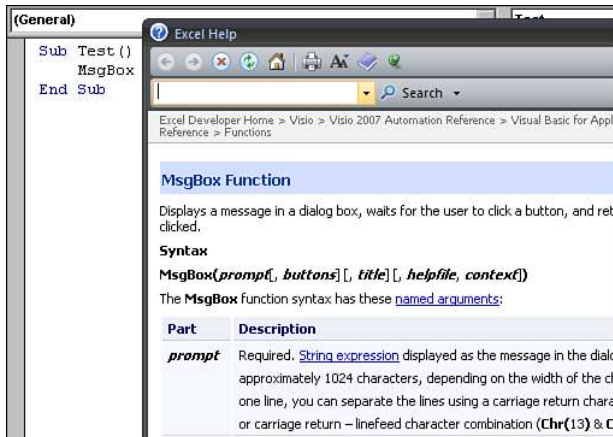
(General)

Test

Sub Test()
MsgBox
End Sub

Excel Help

Search

Excel Developer Home > Visio > Visio 2007 Automation Reference > Visual Basic for Appl
Reference > Functions

MsgBox Function

Displays a message in a dialog box, waits for the user to click a button, and ret
clicked.

Syntax

MsgBox(prompt[, buttons] [, title] [, helpfile, context])

The MsgBox function syntax has these named arguments:

| Part | Description |
|---|---|
| prompt | Required. String expression displayed as the message in the dialo approximately 1024 characters, depending on the width of the ch one line, you can separate the lines using a carriage return chara or carriage return – linefeed character combination (Chr(13) & C |